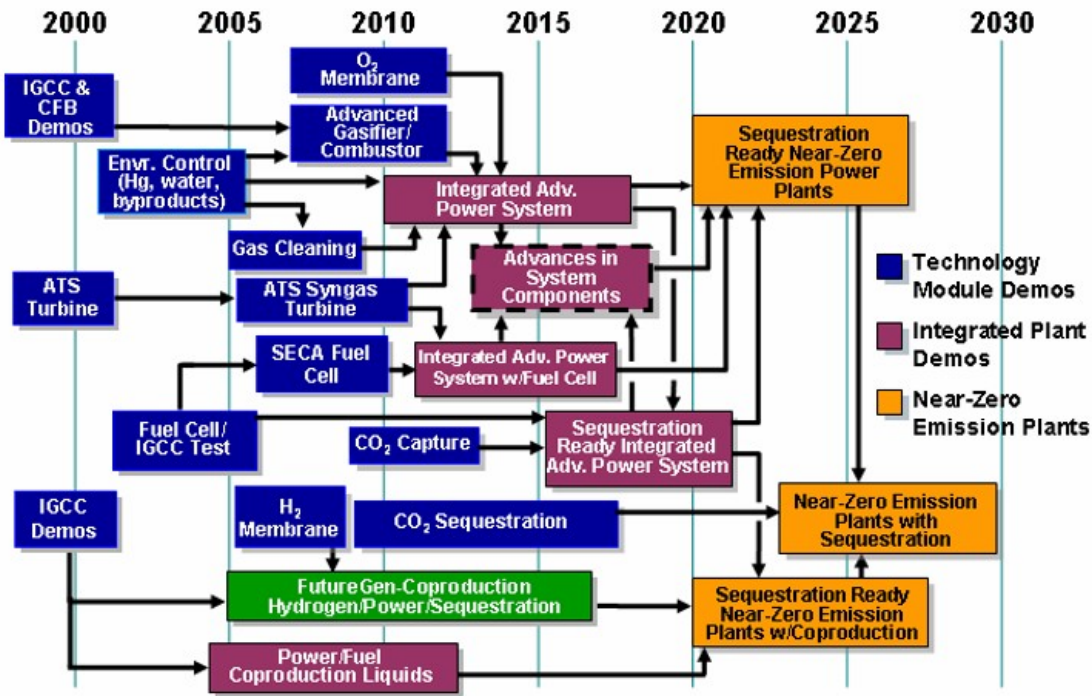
2000 2005 2010 2015 2020 2025 2030

IGCC & CFB Demos

$O_2$ Membrane

Advanced Gasifier/ Combustor

Envr. Control (Hg, water, byproducts)

Integrated Adv. Power System

Sequestration Ready Near-Zero Emission Power Plants

Gas Cleaning

Advances in System Components

ATS Turbine

ATS Syngas Turbine

Technology Module Demos

Integrated Plant Demos

Near-Zero Emission Plants

SECA Fuel Cell

Integrated Adv. Power System w/Fuel Cell

Fuel Cell/ IGCC Test

$CO_2$ Capture

Sequestration Ready Integrated Adv. Power System

IGCC Demos

$H_2$ Membrane

$CO_2$ Sequestration

Near-Zero Emission Plants with Sequestration

FutureGen-Coproduction Hydrogen/Power/Sequestration

Sequestration Ready Near-Zero Emission Plants w/Coproduction

Power/Fuel Coproduction Liquids